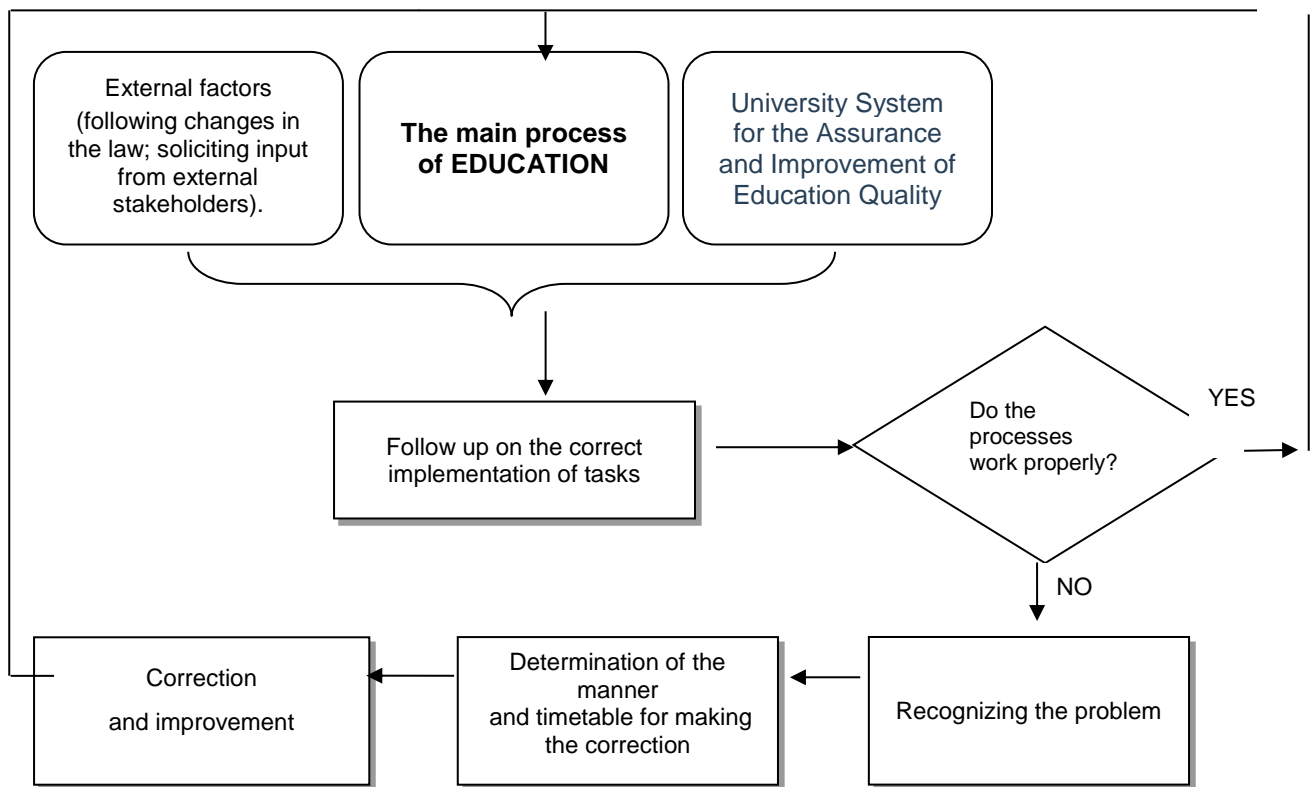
External factors (following changes in the law; soliciting input from external stakeholders).

**The main process of EDUCATION**

University System for the Assurance and Improvement of Education Quality

Follow up on the correct implementation of tasks

Do the processes work properly?

YES

NO

Correction

and improvement

Determination of the manner and timetable for making the correction

Recognizing the problem